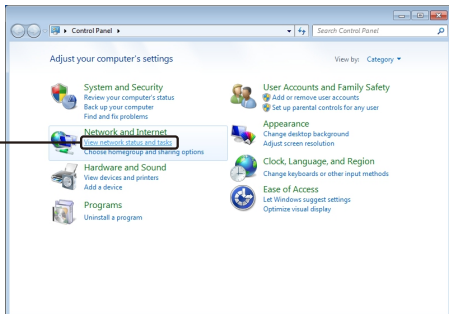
Control Panel

Search Control Panel

Adjust your computer's settings

View by: Category

System and Security
Review your computer's status
Back up your computer
Find and fix problems

Network and Internet
View network status and tasks
Choose homegroup and sharing options

Hardware and Sound
View devices and printers
Add a device

Programs
Uninstall a program

User Accounts and Family Safety
Add or remove user accounts
Set up parental controls for any user

Appearance
Change desktop background
Adjust screen resolution

Clock, Language, and Region
Change keyboards or other input methods

Ease of Access
Let Windows suggest settings
Optimize visual display